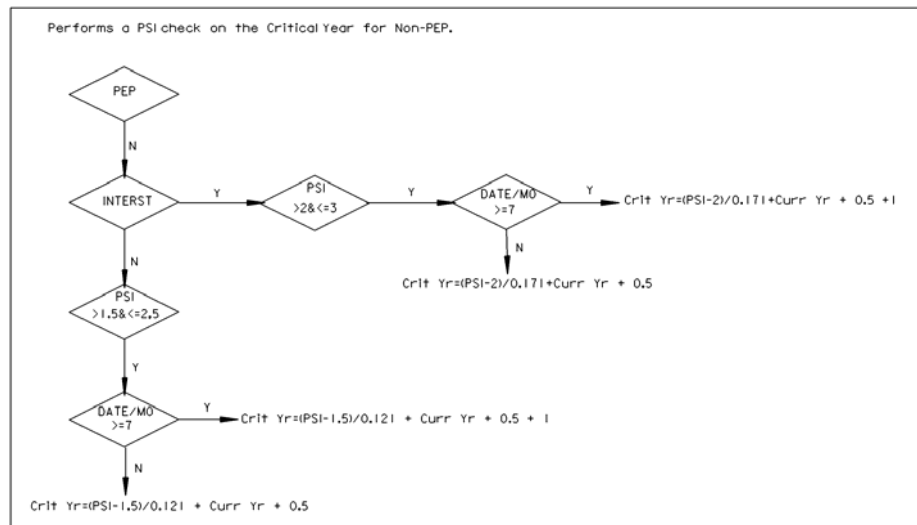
Performs a PSI check on the Critical Year for Non-PEP.

PEP

N

INTERST

Y

PSI >2&<=3

Y

DATE/MO >=7

Y

Crit Yr=(PSI-2)/0.171+Curr Yr + 0.5 +1

N

Crit Yr=(PSI-2)/0.171+Curr Yr + 0.5

N

PSI >1.5&<=2.5

Y

DATE/MO >=7

Y

Crit Yr=(PSI-1.5)/0.121 + Curr Yr + 0.5 + 1

N

Crit Yr=(PSI-1.5)/0.121 + Curr Yr + 0.5